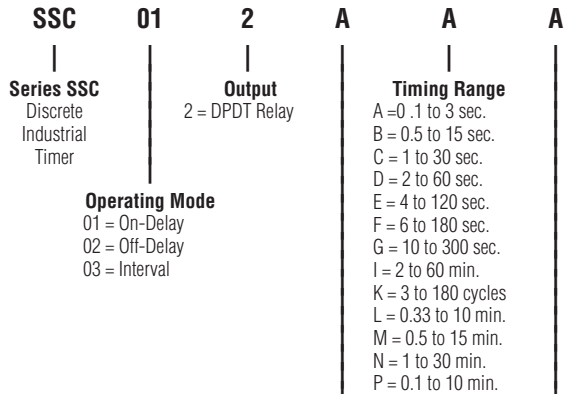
SSC 01 2 A A A

Series SSC
Discrete Industrial Timer

Output
2 = DPDT Relay

Timing Range
A =0 .1 to 3 sec.
B = 0.5 to 15 sec.
C = 1 to 30 sec.
D = 2 to 60 sec.
E = 4 to 120 sec.
F = 6 to 180 sec.
G = 10 to 300 sec.
I = 2 to 60 min.
K = 3 to 180 cycles
L = 0.33 to 10 min.
M = 0.5 to 15 min.
N = 1 to 30 min.
P = 0.1 to 10 min.

Operating Mode
01 = On-Delay
02 = Off-Delay
03 = Interval